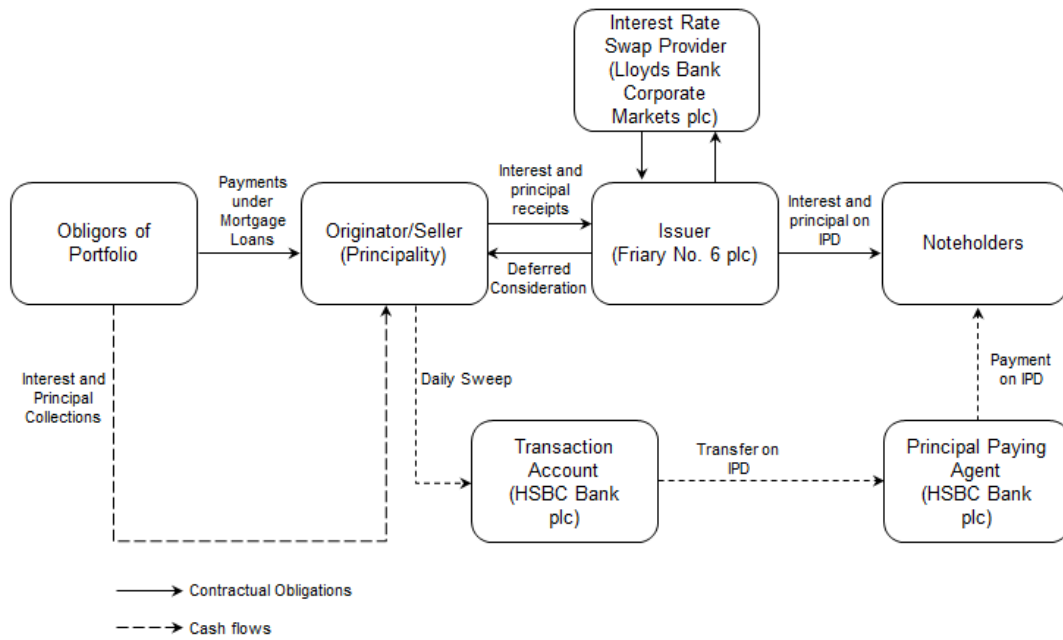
Interest Rate Swap Provider (Lloyds Bank Corporate Markets plc)

Obligors of Portfolio

Payments under Mortgage Loans

Originator/Seller (Principality)

Interest and principal receipts

Deferred Consideration

Issuer (Friary No. 6 plc)

Interest and principal on IPD

Noteholders

Interest and Principal Collections

Daily Sweep

Transaction Account (HSBC Bank plc)

Transfer on IPD

Principal Paying Agent (HSBC Bank plc)

Payment on IPD

Contractual Obligations

Cash flows